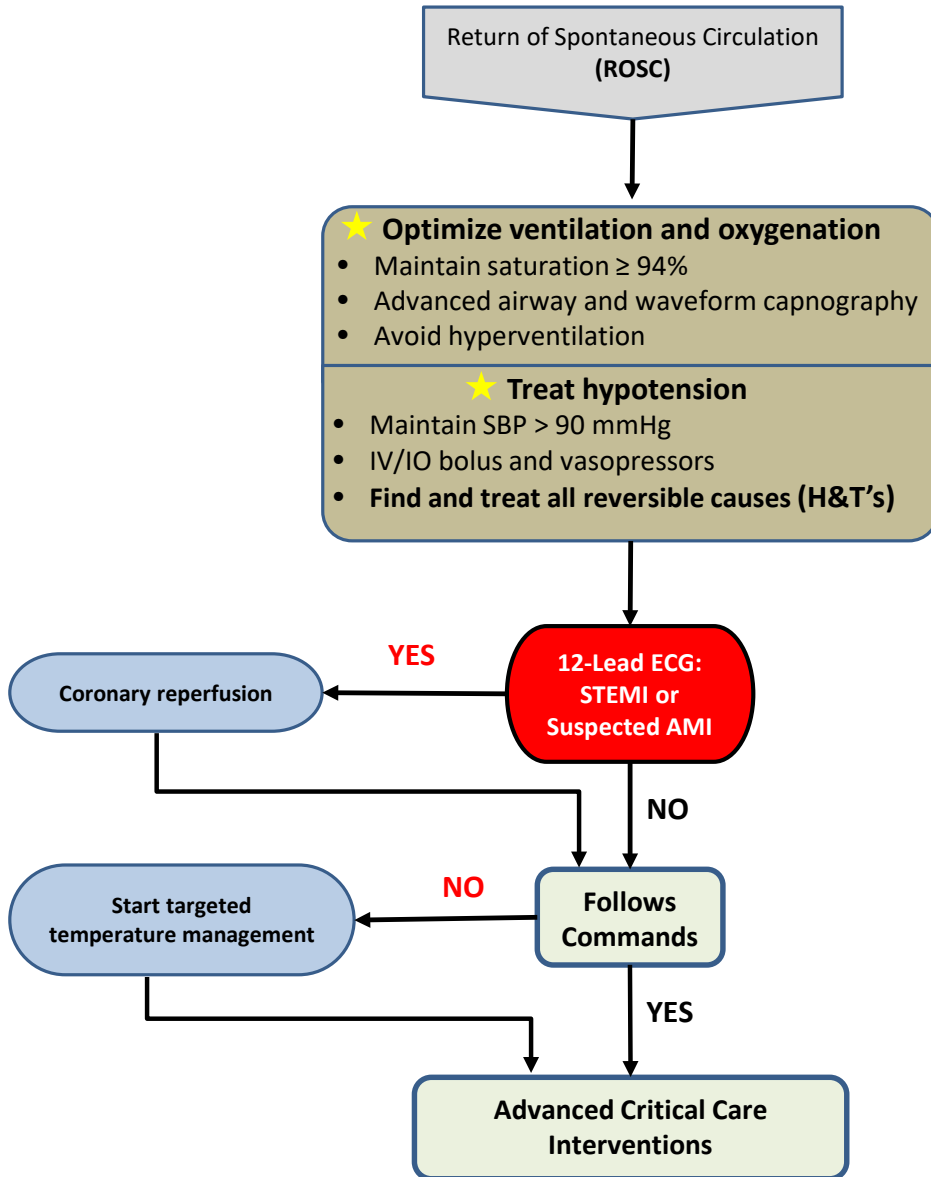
Return of Spontaneous Circulation
(ROSC)

Optimize ventilation and oxygenation
- Maintain saturation ≥ 94%
- Advanced airway and waveform capnography
- Avoid hyperventilation

Treat hypotension
- Maintain SBP > 90 mmHg
- IV/IO bolus and vasopressors
- Find and treat all reversible causes (H&T's)

12-Lead ECG: STEMI or Suspected AMI

YES

Coronary reperfusion

NO

Follows Commands

NO

Start targeted temperature management

YES

Advanced Critical Care Interventions